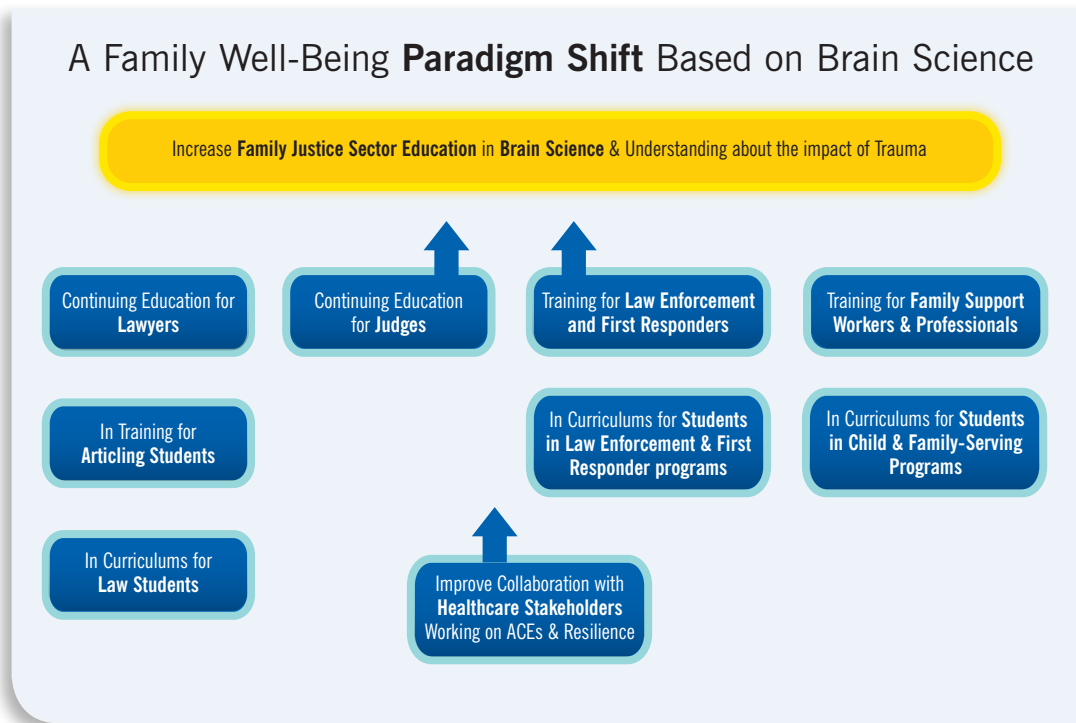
A Family Well-Being **Paradigm Shift** Based on Brain Science

Increase **Family Justice Sector Education** in **Brain Science** & Understanding about the impact of Trauma

Continuing Education for **Lawyers**

Continuing Education for **Judges**

Training for **Law Enforcement and First Responders**

Training for **Family Support Workers & Professionals**

In Training for **Articling Students**

In Curriculums for **Students in Law Enforcement & First Responder programs**

In Curriculums for **Students in Child & Family-Serving Programs**

In Curriculums for **Law Students**

Improve Collaboration with **Healthcare Stakeholders** Working on ACEs & Resilience